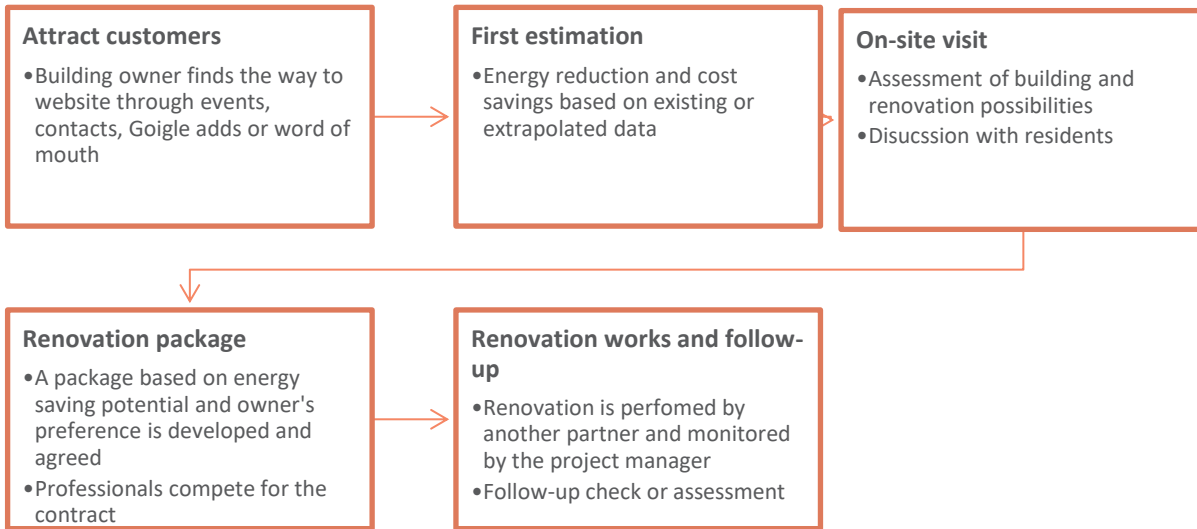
Attract customers

•Building owner finds the way to website through events, contacts, Goigle adds or word of mouth

First estimation

•Energy reduction and cost savings based on existing or extrapolated data

On-site visit

•Assessment of building and renovation possibilities
•Disucssion with residents

Renovation package

•A package based on energy saving potential and owner's preference is developed and agreed
•Professionals compete for the contract

Renovation works and follow-up

•Renovation is perfomed by another partner and monitored by the project manager
•Follow-up check or assessment